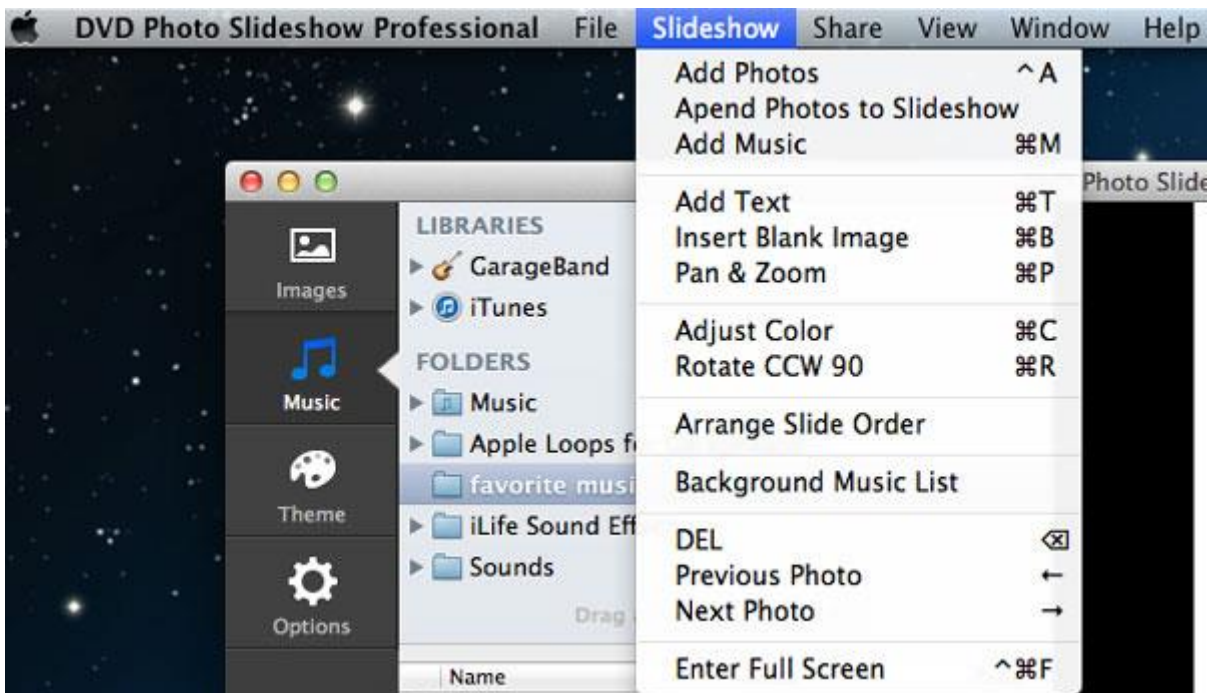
DVD Photo Slideshow Professional File Slideshow Share View Window Help

Add Photos ^A
Apend Photos to Slideshow
Add Music ⌘M

Add Text ⌘T
Insert Blank Image ⌘B
Pan & Zoom ⌘P

Adjust Color ⌘C
Rotate CCW 90 ⌘R

Arrange Slide Order

Background Music List

DEL ⌫
Previous Photo ←
Next Photo →

Enter Full Screen ^⌘F

Photo Slide

Images
Music
Theme
Options

LIBRARIES
GarageBand
iTunes
FOLDERS
Music
Apple Loops f
favorite musi
iLife Sound Eff
Sounds
Drag
Name